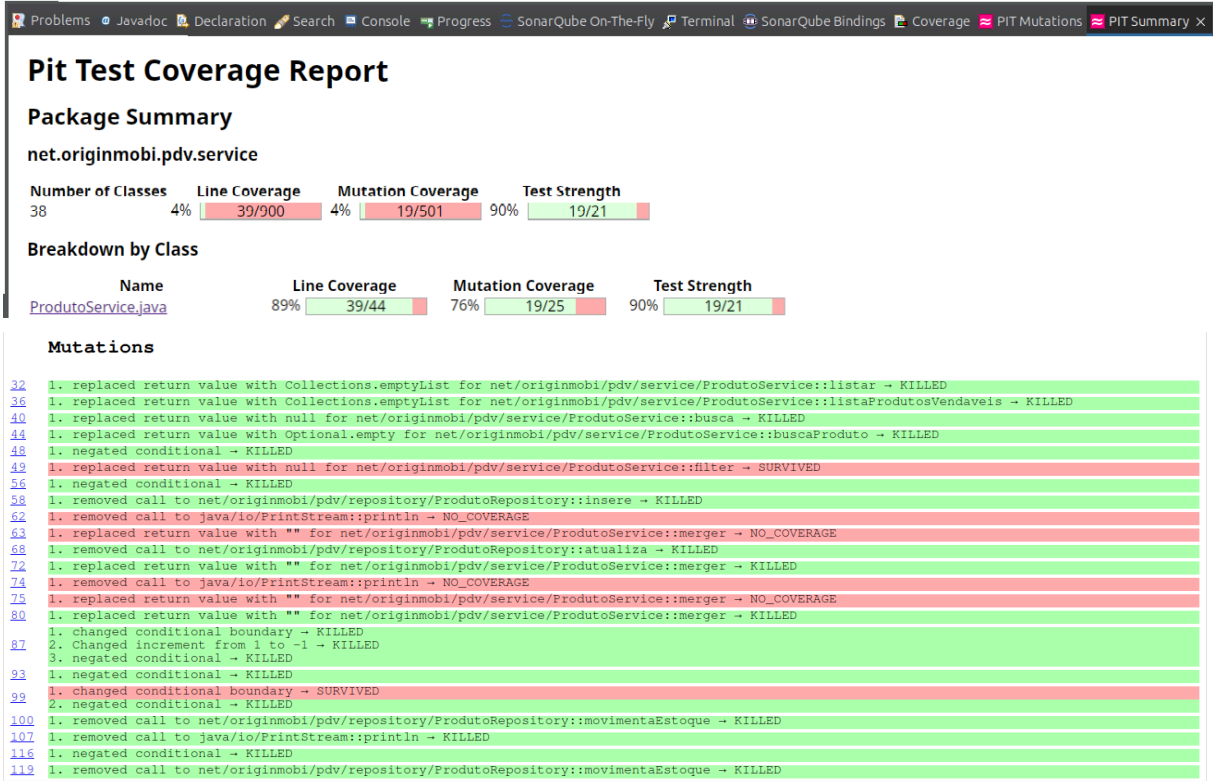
Problems  Javadoc  Declaration  Search  Console  Progress  SonarQube On-The-Fly  Terminal  SonarQube Bindings  Coverage  PIT Mutations  PIT Summary ×

# Pit Test Coverage Report

## Package Summary

net.originmobi.pdv.service

| Number of Classes | Line Coverage | Mutation Coverage | Test Strength |
|---|---|---|---|
| 38 | 4% 39/900 | 4% 19/501 | 90% 19/21 |

## Breakdown by Class

| Name | Line Coverage | Mutation Coverage | Test Strength |
|---|---|---|---|
| ProdutoService.java | 89% 39/44 | 76% 19/25 | 90% 19/21 |

Mutations

| | |
|---|---|
| 32 | 1. replaced return value with Collections.emptyList for net/originmobi/pdv/service/ProdutoService::listar → KILLED |
| 36 | 1. replaced return value with Collections.emptyList for net/originmobi/pdv/service/ProdutoService::listaProdutosVendaveis → KILLED |
| 40 | 1. replaced return value with null for net/originmobi/pdv/service/ProdutoService::busca → KILLED |
| 44 | 1. replaced return value with Optional.empty for net/originmobi/pdv/service/ProdutoService::buscaProduto → KILLED |
| 48 | 1. negated conditional → KILLED |
| 49 | 1. replaced return value with null for net/originmobi/pdv/service/ProdutoService::filter → SURVIVED |
| 56 | 1. negated conditional → KILLED |
| 58 | 1. removed call to net/originmobi/pdv/repository/ProdutoRepository::insere → KILLED |
| 62 | 1. removed call to java/io/PrintStream::println → NO_COVERAGE |
| 63 | 1. replaced return value with "" for net/originmobi/pdv/service/ProdutoService::merger → NO_COVERAGE |
| 68 | 1. removed call to net/originmobi/pdv/repository/ProdutoRepository::atualiza → KILLED |
| 72 | 1. replaced return value with "" for net/originmobi/pdv/service/ProdutoService::merger → KILLED |
| 74 | 1. removed call to java/io/PrintStream::println → NO_COVERAGE |
| 75 | 1. replaced return value with "" for net/originmobi/pdv/service/ProdutoService::merger → NO_COVERAGE |
| 80 | 1. replaced return value with "" for net/originmobi/pdv/service/ProdutoService::merger → KILLED |
| 87 | 1. changed conditional boundary → KILLED<br>2. Changed increment from 1 to -1 → KILLED<br>3. negated conditional → KILLED |
| 93 | 1. negated conditional → KILLED |
| 99 | 1. changed conditional boundary → SURVIVED<br>2. negated conditional → KILLED |
| 100 | 1. removed call to net/originmobi/pdv/repository/ProdutoRepository::movimentaEstoque → KILLED |
| 107 | 1. removed call to java/io/PrintStream::println → KILLED |
| 116 | 1. negated conditional → KILLED |
| 119 | 1. removed call to net/originmobi/pdv/repository/ProdutoRepository::movimentaEstoque → KILLED |